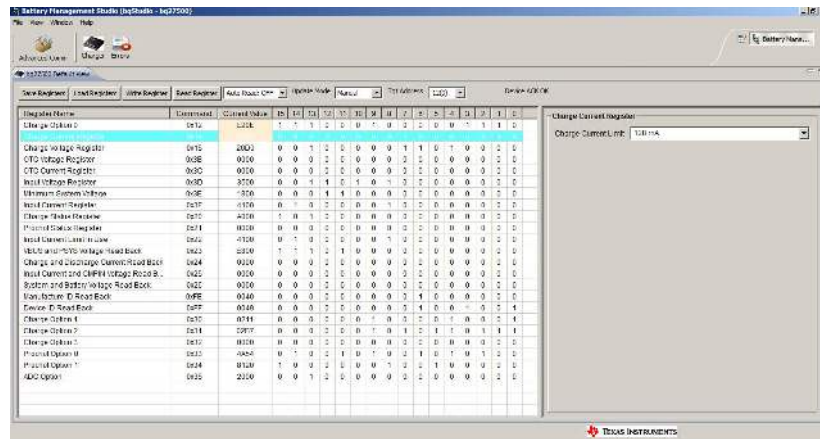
Battery Management Studio (bqStudio - bq27500)

File View Window Help

Advanced Comm Charger Errors

Battery Mana...

bq27500 Data (Charger)

Save Registers | Load Registers | Write Registers | Read Registers | Auto Read: Off | Update Mode: Manual | I2C Address: 12(0) | Device: 40% OK

| Register Name | Command | Current Value | 15 | 14 | 13 | 12 | 11 | 10 | 9 | 8 | 7 | 6 | 5 | 4 | 3 | 2 | 1 | 0 |
|---|---|---|---|---|---|---|---|---|---|---|---|---|---|---|---|---|---|---|
| Charge Option 0 | 0x12 | E20E | 1 | 1 | 1 | 0 | 0 | 0 | 1 | 0 | 0 | 0 | 0 | 0 | 1 | 1 | 1 | 0 |
| Charge Current Register | | | | | | | | | | | | | | | | | | |
| Charge Voltage Register | 0x15 | 20D0 | 0 | 0 | 1 | 0 | 0 | 0 | 0 | 0 | 1 | 1 | 0 | 1 | 0 | 0 | 0 | 0 |
| OTG Voltage Register | 0x3B | 0000 | 0 | 0 | 0 | 0 | 0 | 0 | 0 | 0 | 0 | 0 | 0 | 0 | 0 | 0 | 0 | 0 |
| OTG Current Register | 0x3C | 0000 | 0 | 0 | 0 | 0 | 0 | 0 | 0 | 0 | 0 | 0 | 0 | 0 | 0 | 0 | 0 | 0 |
| Input Voltage Register | 0x3D | 3C00 | 0 | 0 | 1 | 1 | 1 | 1 | 0 | 0 | 0 | 0 | 0 | 0 | 0 | 0 | 0 | 0 |
| Minimum System Voltage | 0x3E | 1800 | 0 | 0 | 0 | 1 | 1 | 0 | 0 | 0 | 0 | 0 | 0 | 0 | 0 | 0 | 0 | 0 |
| Input Current Register | 0x3F | 4100 | 0 | 1 | 0 | 0 | 0 | 0 | 0 | 1 | 0 | 0 | 0 | 0 | 0 | 0 | 0 | 0 |
| Charge Status Register | 0x20 | A000 | 1 | 0 | 1 | 0 | 0 | 0 | 0 | 0 | 0 | 0 | 0 | 0 | 0 | 0 | 0 | 0 |
| Prochot Status Register | 0x21 | 0000 | 0 | 0 | 0 | 0 | 0 | 0 | 0 | 0 | 0 | 0 | 0 | 0 | 0 | 0 | 0 | 0 |
| Input Current Limit in Use | 0x22 | 4100 | 0 | 1 | 0 | 0 | 0 | 0 | 0 | 1 | 0 | 0 | 0 | 0 | 0 | 0 | 0 | 0 |
| VBUS and PSYS Voltage Read Back | 0x23 | E800 | 1 | 1 | 1 | 0 | 1 | 0 | 0 | 0 | 0 | 0 | 0 | 0 | 0 | 0 | 0 | 0 |
| Charge and Discharge Current Read Back | 0x24 | 0000 | 0 | 0 | 0 | 0 | 0 | 0 | 0 | 0 | 0 | 0 | 0 | 0 | 0 | 0 | 0 | 0 |
| Input Current and CMPIN Voltage Read B... | 0x25 | 0000 | 0 | 0 | 0 | 0 | 0 | 0 | 0 | 0 | 0 | 0 | 0 | 0 | 0 | 0 | 0 | 0 |
| System and Battery Voltage Read Back | 0x26 | 0000 | 0 | 0 | 0 | 0 | 0 | 0 | 0 | 0 | 0 | 0 | 0 | 0 | 0 | 0 | 0 | 0 |
| Manufacture ID Read Back | 0xFE | 0040 | 0 | 0 | 0 | 0 | 0 | 0 | 0 | 0 | 0 | 1 | 0 | 0 | 0 | 0 | 0 | 0 |
| Device ID Read Back | 0xFF | 0048 | 0 | 0 | 0 | 0 | 0 | 0 | 0 | 0 | 0 | 1 | 0 | 0 | 1 | 0 | 0 | 0 |
| Charge Option 1 | 0x30 | 0211 | 0 | 0 | 0 | 0 | 0 | 0 | 1 | 0 | 0 | 0 | 0 | 1 | 0 | 0 | 0 | 1 |
| Charge Option 2 | 0x31 | 02B7 | 0 | 0 | 0 | 0 | 0 | 0 | 1 | 0 | 1 | 0 | 1 | 1 | 0 | 1 | 1 | 1 |
| Charge Option 3 | 0x32 | 0000 | 0 | 0 | 0 | 0 | 0 | 0 | 0 | 0 | 0 | 0 | 0 | 0 | 0 | 0 | 0 | 0 |
| Prochot Option 0 | 0x33 | 4A54 | 0 | 1 | 0 | 0 | 1 | 0 | 1 | 0 | 0 | 1 | 0 | 1 | 0 | 1 | 0 | 0 |
| Prochot Option 1 | 0x34 | 8120 | 1 | 0 | 0 | 0 | 0 | 0 | 0 | 1 | 0 | 0 | 1 | 0 | 0 | 0 | 0 | 0 |
| ADC Option | 0x35 | 2000 | 0 | 0 | 1 | 0 | 0 | 0 | 0 | 0 | 0 | 0 | 0 | 0 | 0 | 0 | 0 | 0 |

Charge Current Register

Charge Current Limit: 128 mA

TEXAS INSTRUMENTS